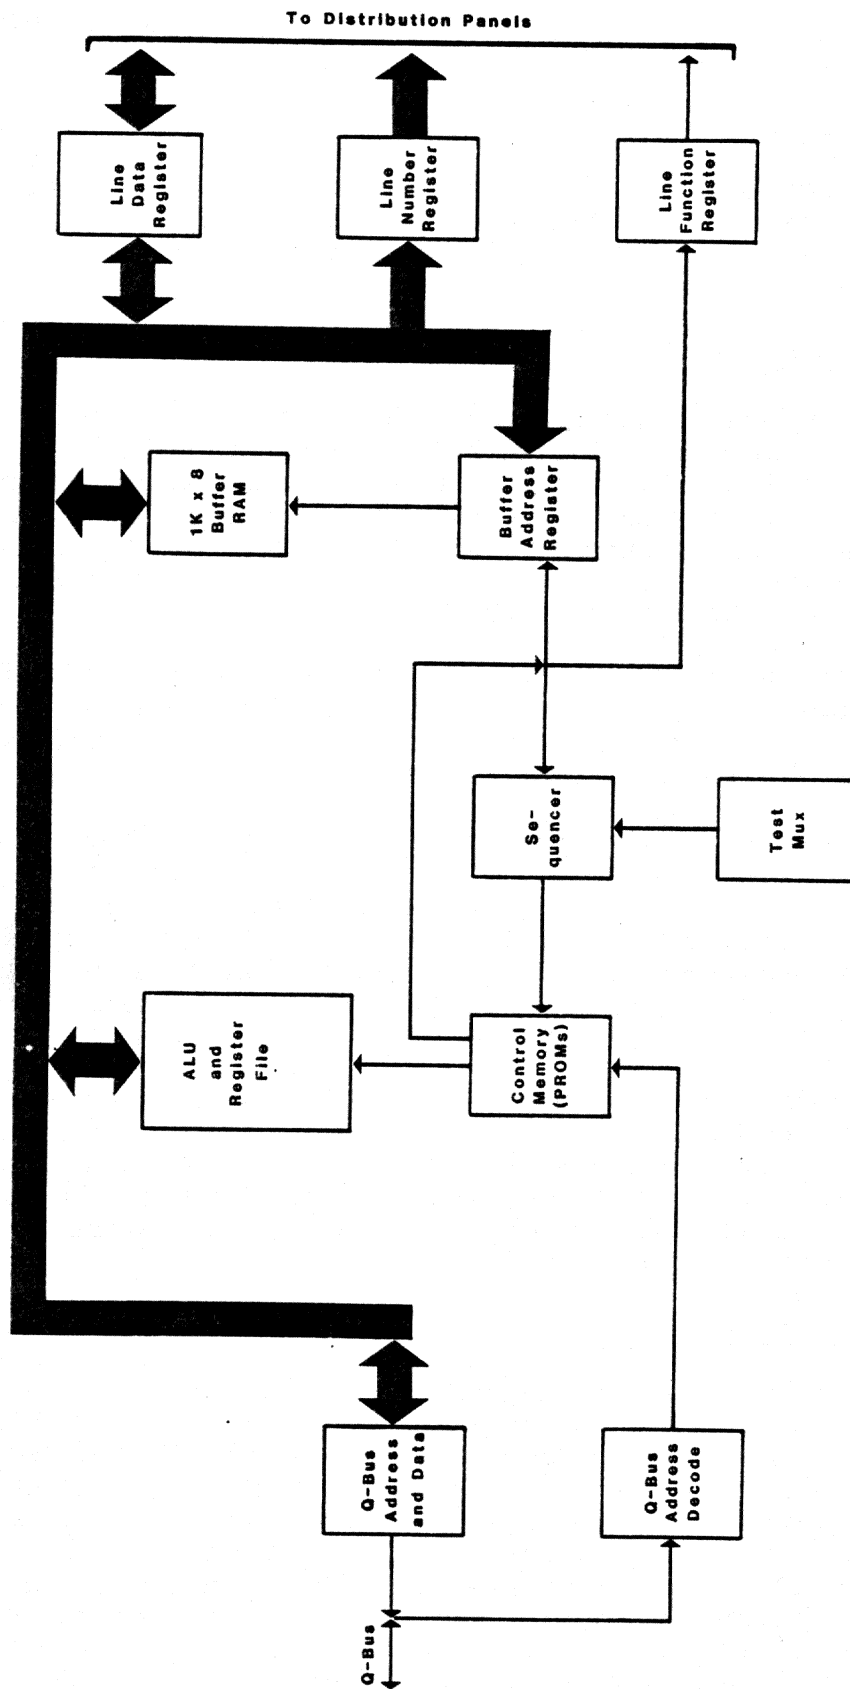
To Distribution Panels

Line Data Register

Line Number Register

Line Function Register

1K x 8 Buffer RAM

Buffer Address Register

Se-quencer

Test Mux

ALU and Register File

Control Memory (PROMs)

Q-Bus Address and Data

Q-Bus Address Decode

Q-Bus